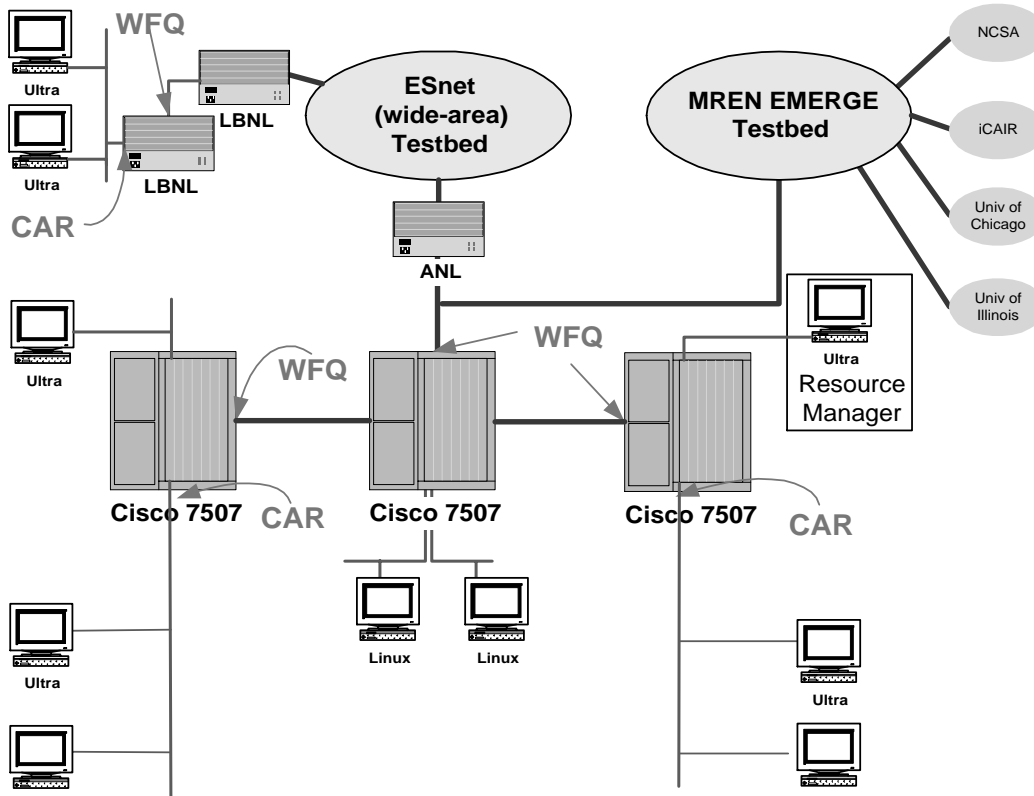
WFQ
Ultra
LBNL
Ultra
LBNL
CAR
ESnet (wide-area) Testbed
MREN EMERGE Testbed
NCSA
iCAIR
Univ of Chicago
Univ of Illinois
ANL
Ultra
WFQ
WFQ
Ultra
Resource Manager
Cisco 7507
CAR
Cisco 7507
Cisco 7507
CAR
Linux
Linux
Ultra
Ultra